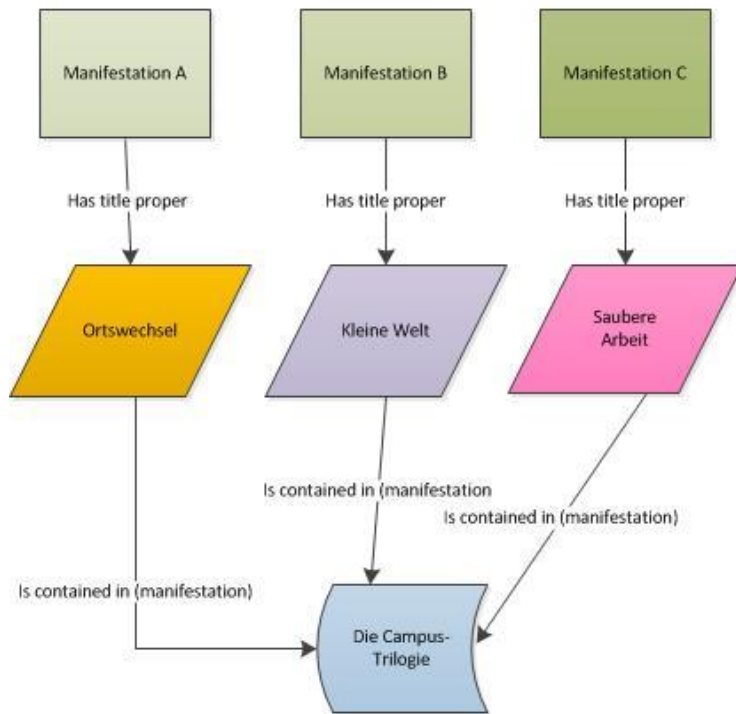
Manifestation A

Manifestation B

Manifestation C

Has title proper

Has title proper

Has title proper

Ortswechsel

Kleine Welt

Saubere Arbeit

Is contained in (manifestation

Is contained in (manifestation)

Is contained in (manifestation)

Die Campus-Trilogie